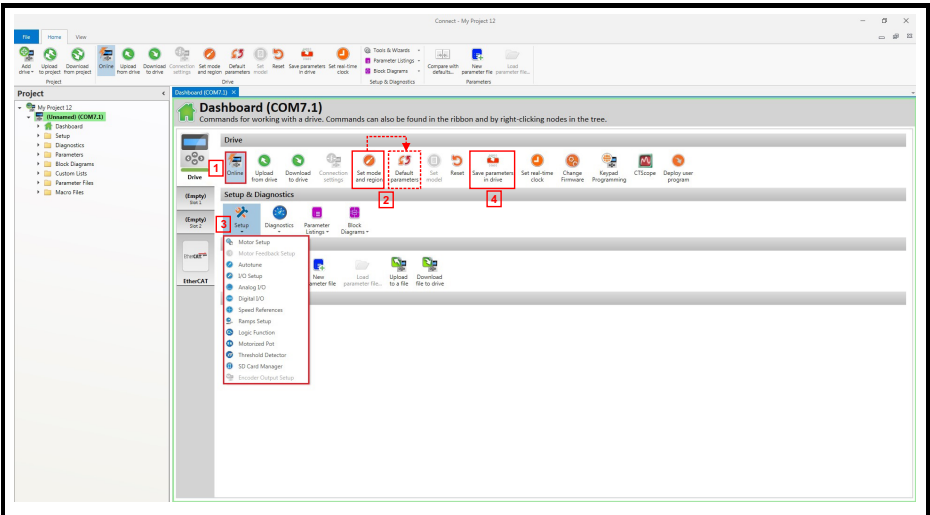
Connect - My Project 12

File Home View

Add drive Upload to project Download from project
Project

Online Upload from drive Download to drive Connection settings Set mode and region Default parameters Set model Reset Save parameters in drive Set real-time clock
Drive

Tools & Wizards
Parameter Listings
Block Diagrams
Setup & Diagnostics

Compare with defaults... New parameter file Load parameter file...
Parameters

Project

My Project 12
(Unnamed) (COM7.1)
Dashboard
Setup
Diagnostics
Parameters
Block Diagrams
Custom Lists
Parameter Files
Macro Files

Dashboard (COM7.1)

Dashboard (COM7.1)
Commands for working with a drive. Commands can also be found in the ribbon and by right-clicking nodes in the tree.

Drive
Drive
1
Online Upload from drive Download to drive Connection settings Set mode and region Default parameters Set model Reset Save parameters in drive Set real-time clock Change Firmware Keypad Programming CTScope Deploy user program
2
4

Setup & Diagnostics
(Empty) Slot 1
(Empty) Slot 2
3
Setup Diagnostics Parameter Listings Block Diagrams

Motor Setup
Motor Feedback Setup
Autotune
I/O Setup
Analog I/O
Digital I/O
Speed References
Ramps Setup
Logic Function
Motorized Pot
Threshold Detector
SD Card Manager
Encoder Output Setup

New parameter file Load parameter file... Upload to a file Download file to drive

EtherCAT
EtherCAT